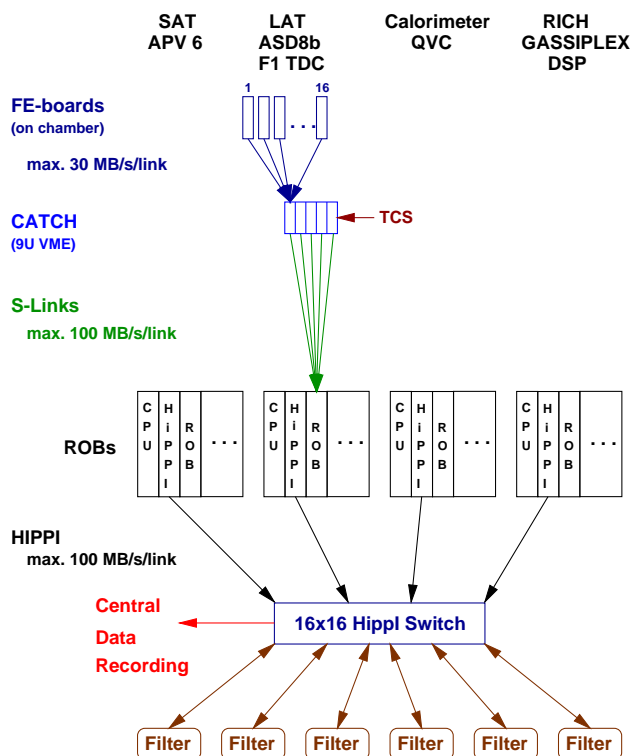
SAT
APV 6

LAT
ASD8b
F1 TDC

Calorimeter
QVC

RICH
GASSIPLEX
DSP

FE-boards
(on chamber)

max. 30 MB/s/link

1

16

. . .

CATCH
(9U VME)

TCS

S-Links
max. 100 MB/s/link

ROBs

C P U

H i P P I

R O B

. . .

C P U

H i P P I

R O B

. . .

C P U

H i P P I

R O B

. . .

C P U

H i P P I

R O B

. . .

HIPPI
max. 100 MB/s/link

Central
Data
Recording

16x16 HippI Switch

Filter

Filter

Filter

Filter

Filter

Filter